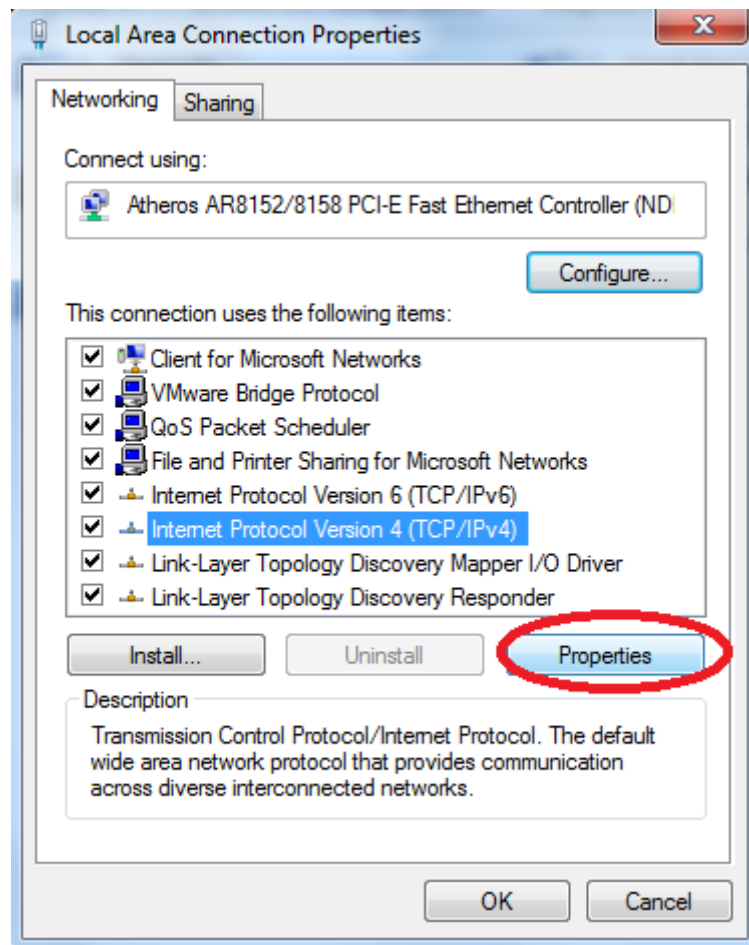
Local Area Connection Properties

Networking | Sharing

Connect using:

Atheros AR8152/8158 PCI-E Fast Ethernet Controller (ND

Configure...

This connection uses the following items:

Client for Microsoft Networks
VMware Bridge Protocol
QoS Packet Scheduler
File and Printer Sharing for Microsoft Networks
Internet Protocol Version 6 (TCP/IPv6)
Internet Protocol Version 4 (TCP/IPv4)
Link-Layer Topology Discovery Mapper I/O Driver
Link-Layer Topology Discovery Responder

Install... | Uninstall | Properties

Description

Transmission Control Protocol/Internet Protocol. The default wide area network protocol that provides communication across diverse interconnected networks.

OK | Cancel